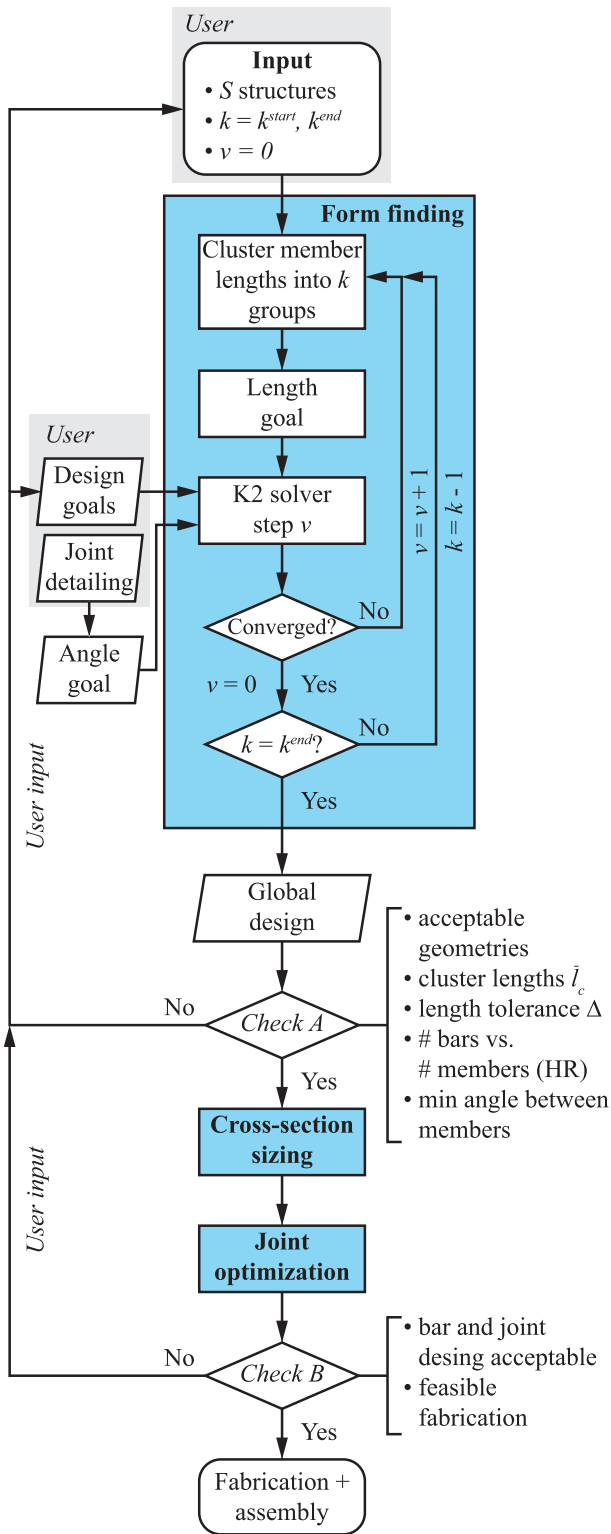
User

Input
• $S$ structures
• $k = k^{start}, k^{end}$
• $v = 0$

Form finding

Cluster member lengths into $k$ groups

Length goal

User

Design goals

Joint detailing

Angle goal

K2 solver step $v$

$v = v + 1$

$k = k - 1$

Converged?

No

$v = 0$

Yes

$k = k^{end}$?

No

Yes

User input

Global design

• acceptable geometries
• cluster lengths $\bar{l}_c$
• length tolerance $\Delta$
• # bars vs. # members (HR)
• min angle between members

No

Check A

Yes

Cross-section sizing

User input

Joint optimization

• bar and joint desing acceptable
• feasible fabrication

No

Check B

Yes

Fabrication + assembly